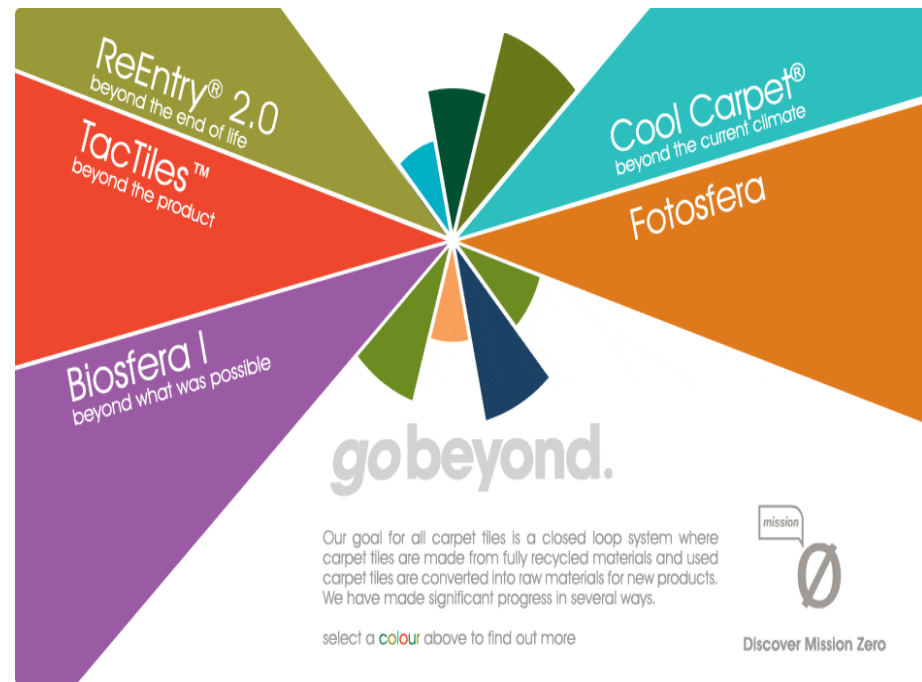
ReEntry® 2.0
beyond the end of life

TacTiles™
beyond the product

Biosfera I
beyond what was possible

Cool Carpet®
beyond the current climate

Fotosfera

gobeyond.

Our goal for all carpet tiles is a closed loop system where carpet tiles are made from fully recycled materials and used carpet tiles are converted into raw materials for new products. We have made significant progress in several ways.

select a colour above to find out more

mission
Ø
Discover Mission Zero